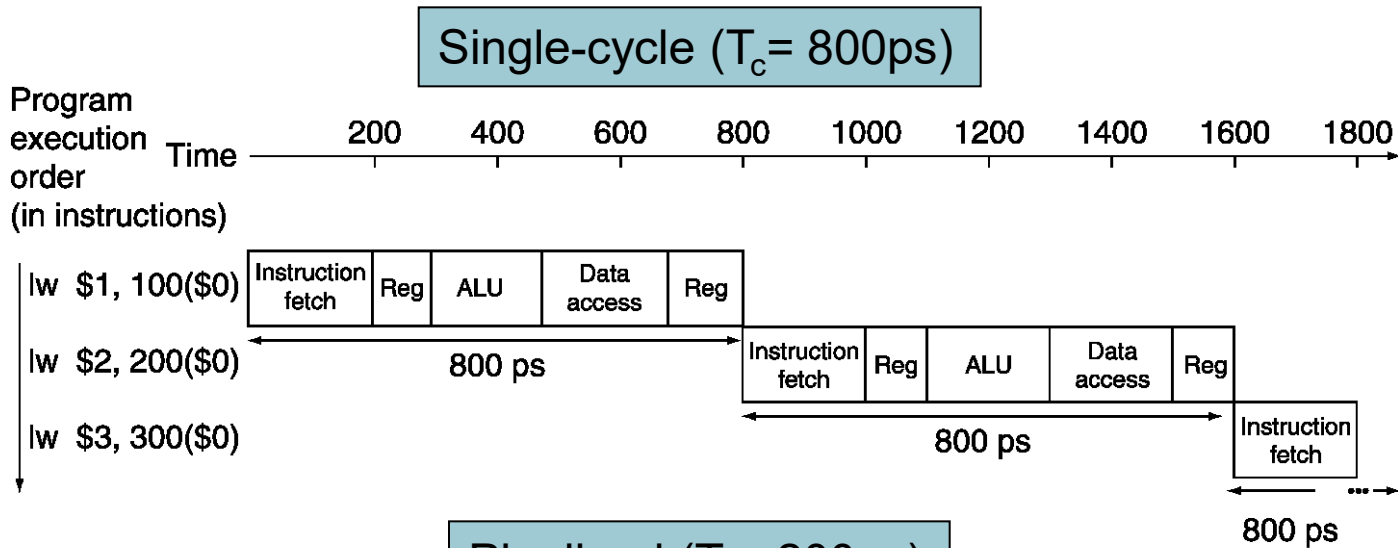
Single-cycle ($T_c$= 800ps)

Program execution order (in instructions)

Time 200 400 600 800 1000 1200 1400 1600 1800

lw $1, 100($0)
lw $2, 200($0)
lw $3, 300($0)

Instruction fetch | Reg | ALU | Data access | Reg

800 ps

Instruction fetch | Reg | ALU | Data access | Reg

800 ps

Instruction fetch

800 ps

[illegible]